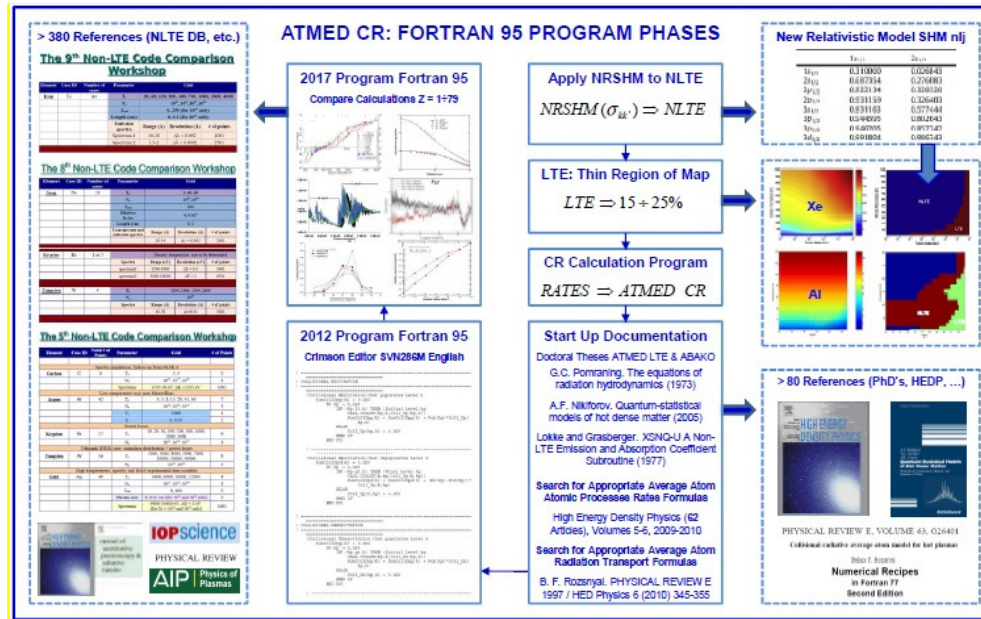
ATMED CR: FORTRAN 95 PROGRAM PHASES

> 380 References (NLTE DB, etc.)

The 9th Non-LTE Code Comparison Workshop

The 8th Non-LTE Code Comparison Workshop

The 5th Non-LTE Code Comparison Workshop

IOPscience

PHYSICAL REVIEW

AIP Physics of Plasmas

2017 Program Fortran 95

Compare Calculations Z = 1÷79

2012 Program Fortran 95

Crimson Editor SVN286M English

Apply NRSHM to NLTE

$NRSHM(\sigma_{kk'}) \Rightarrow NLTE$

LTE: Thin Region of Map

$LTE \Rightarrow 15 \div 25\%$

CR Calculation Program

$RATES \Rightarrow ATMED\ \ CR$

Start Up Documentation

Doctoral Theses ATMED LTE & ABAKO

G.C. Pomraning. The equations of radiation hydrodynamics (1973)

A.F. Nikiforov. Quantum-statistical models of hot dense matter (2005)

Lokke and Grasberger. XSNQ-U A Non-LTE Emission and Absorption Coefficient Subroutine (1977)

Search for Appropriate Average Atom Atomic Processes Rates Formulas

High Energy Density Physics (62 Articles), Volumes 5-6, 2009-2010

Search for Appropriate Average Atom Radiation Transport Formulas

B. F. Rozsnyal. PHYSICAL REVIEW E 1997 / HED Physics 6 (2010) 345-355

New Relativistic Model SHM nlj

| | $1s_{1/2}$ | $2s_{1/2}$ |
|---|---|---|
| $1s_{1/2}$ | 0.310000 | 0.026843 |
| $2s_{1/2}$ | 0.887354 | 0.276083 |
| $2p_{1/2}$ | 0.833134 | 0.320320 |
| $2p_{3/2}$ | 0.831159 | 0.326403 |
| $3s_{1/2}$ | 0.831163 | 0.577444 |
| $3p_{1/2}$ | 0.544505 | 0.802643 |
| $3p_{3/2}$ | 0.640095 | 0.857347 |
| $3d_{3/2}$ | 0.691804 | 0.886543 |

Xe

NLTE

LTE

Al

NLTE

> 80 References (PhD's, HEDP, ...)

HIGH ENERGY DENSITY PHYSICS

PHYSICAL REVIEW E, VOLUME 63, 026401

Collisional radiative average atom model for hot plasmas

Numerical Recipes in Fortran 77 Second Edition